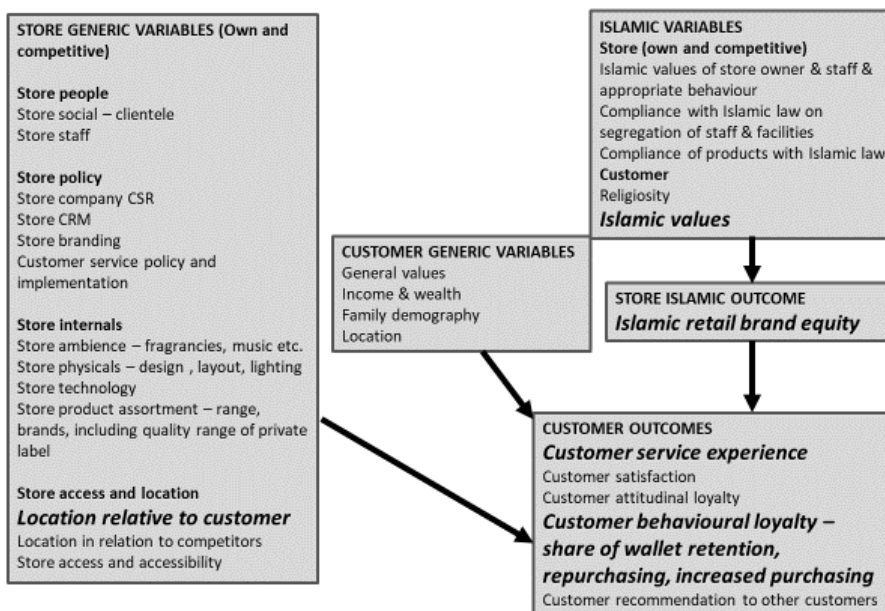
STORE GENERIC VARIABLES (Own and competitive)

Store people
Store social – clientele
Store staff

Store policy
Store company CSR
Store CRM
Store branding
Customer service policy and implementation

Store internals
Store ambience – fragrancies, music etc.
Store physicals – design , layout, lighting
Store technology
Store product assortment – range, brands, including quality range of private label

Store access and location
Location relative to customer
Location in relation to competitors
Store access and accessibility

ISLAMIC VARIABLES
Store (own and competitive)
Islamic values of store owner & staff & appropriate behaviour
Compliance with Islamic law on segregation of staff & facilities
Compliance of products with Islamic law
Customer
Religiosity
Islamic values

CUSTOMER GENERIC VARIABLES
General values
Income & wealth
Family demography
Location

STORE ISLAMIC OUTCOME
Islamic retail brand equity

CUSTOMER OUTCOMES
Customer service experience
Customer satisfaction
Customer attitudinal loyalty
Customer behavioural loyalty – share of wallet retention, repurchasing, increased purchasing
Customer recommendation to other customers